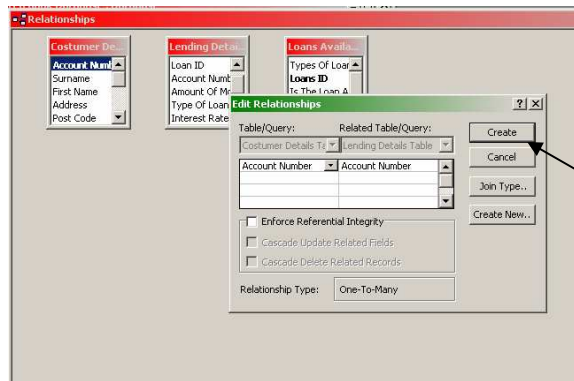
Relationships

Costumer De...
Account Numb
Surname
First Name
Address
Post Code

Lending Detai...
Loan ID
Account Numb
Amount Of Mo
Type Of Loan
Interest Rate

Loans Availa...
Types Of Loa
Loans ID
Is The Loan A

Edit Relationships
? X
Table/Query:
Related Table/Query:
Costumer Details Ta
Lending Details Table
Account Number
Account Number
Create
Cancel
Join Type..
Create New..
Enforce Referential Integrity
Cascade Update Related Fields
Cascade Delete Related Records
Relationship Type:
One-To-Many